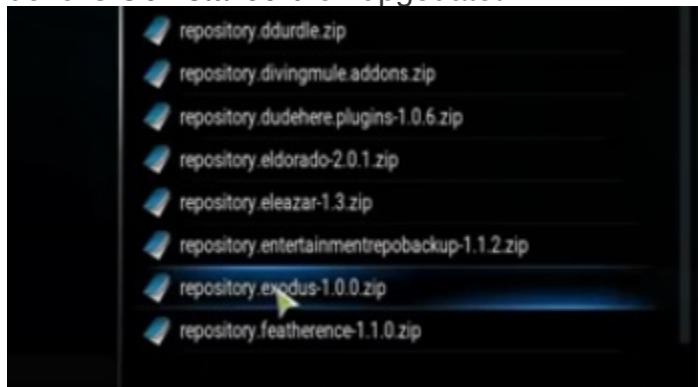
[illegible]

repository.ddurdle.zip

repository.divingmule.addons.zip

repository.dudehere.plugins-1.0.6.zip

repository.eldorado-2.0.1.zip

repository.eleazar-1.3.zip

repository.entertainmentrepobackup-1.1.2.zip

repository.exodus-1.0.0.zip

repository.featherence-1.1.0.zip